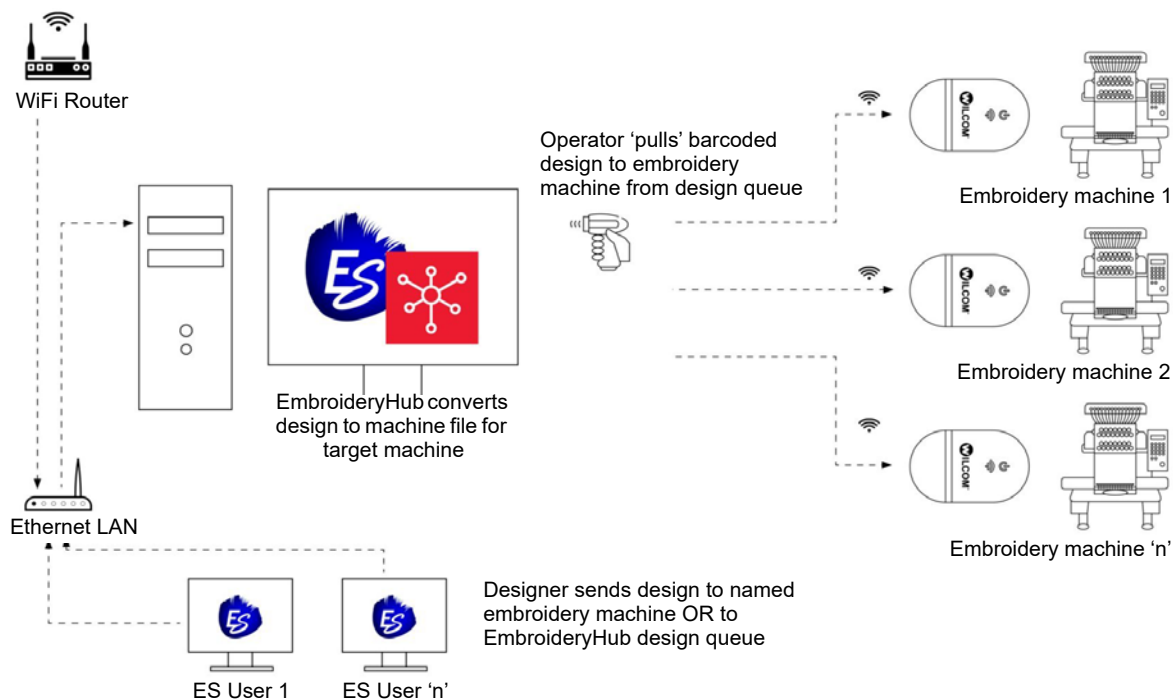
WiFi Router

ES

EmbroideryHub converts design to machine file for target machine

Operator 'pulls' barcoded design to embroidery machine from design queue

WILCOM

Embroidery machine 1

WILCOM

Embroidery machine 2

WILCOM

Embroidery machine 'n'

Ethernet LAN

ES

ES

ES User 1

ES User 'n'

Designer sends design to named embroidery machine OR to EmbroideryHub design queue